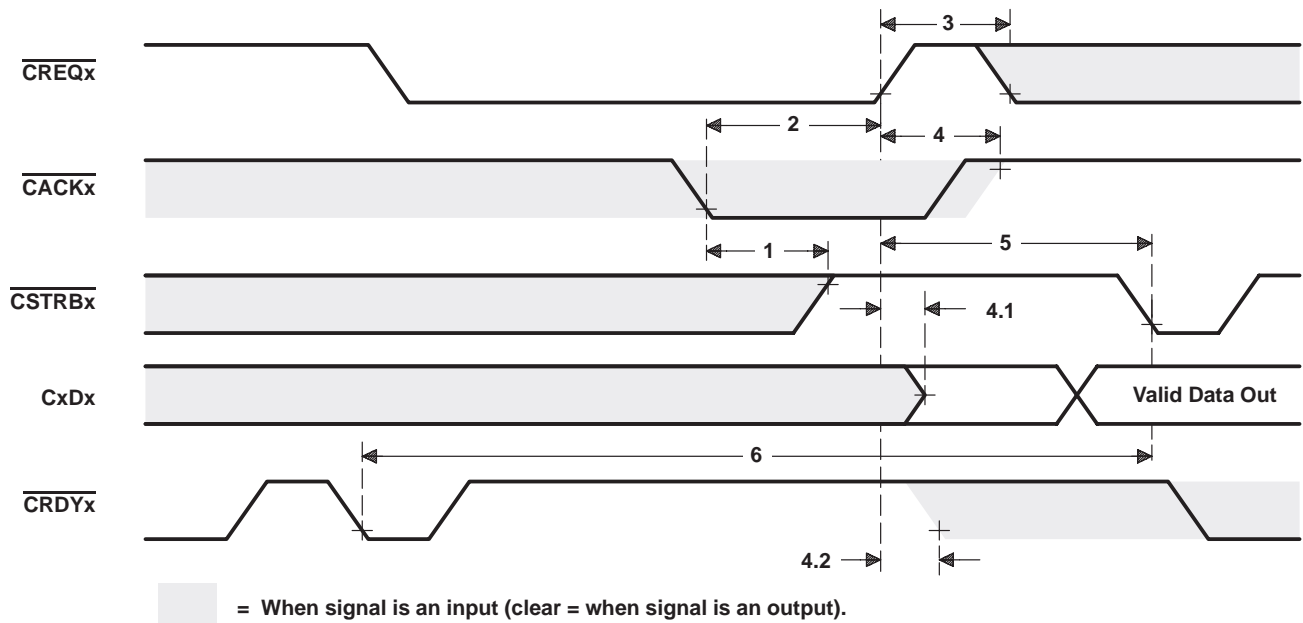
$\overline{\text{CREQx}}$

3

2

4

$\overline{\text{CACKx}}$

1

5

$\overline{\text{CSTRBx}}$

4.1

CxDx

Valid Data Out

6

$\overline{\text{CRDYx}}$

4.2

= When signal is an input (clear = when signal is an output).